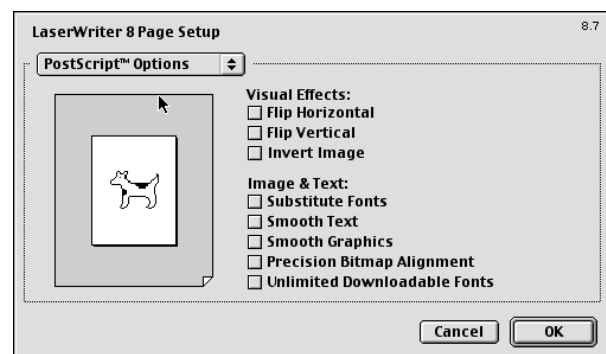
LaserWriter 8 Page Setup

8.7

PostScript™ Options

Visual Effects:
Flip Horizontal
Flip Vertical
Invert Image

Image & Text:
Substitute Fonts
Smooth Text
Smooth Graphics
Precision Bitmap Alignment
Unlimited Downloadable Fonts

Cancel
OK